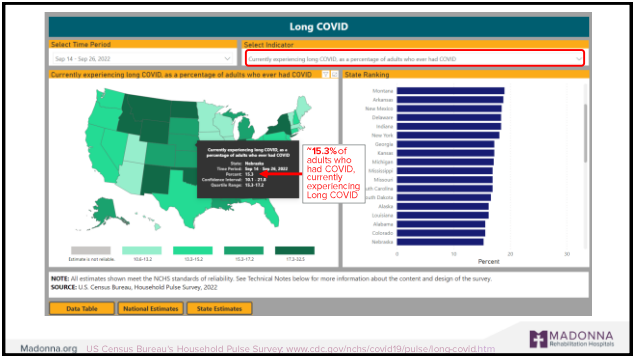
Long COVID

Select Time Period

Sep 14 - Sep 26, 2022

Select Indicator

Currently experiencing long COVID, as a percentage of adults who ever had COVID

Currently experiencing long COVID, as a percentage of adults who ever had COVID

State Ranking

Currently experiencing long COVID, as a percentage of adults who ever had COVID

State: Nebraska
Time Period: Sep 14 - Sep 26, 2022
Percent: 15.3
Confidence Interval: 10.1 - 21.2
Quartile Range: 15.3-17.2

~15.3% of adults who had COVID, currently experiencing Long COVID

Estimate is not reliable 10.6-13.2 13.3-15.2 15.3-17.2 17.3-32.5

Montana
Arkansas
New Mexico
Delaware
Indiana
New York
Georgia
Kansas
Michigan
Mississippi
Missouri
uth Carolina
uth Dakota
Alaska
Louisiana
Alabama
Colorado
Nebraska

0 10 20 30
Percent

NOTE: All estimates shown meet the NCHS standards of reliability. See Technical Notes below for more information about the content and design of the survey.
SOURCE: U.S. Census Bureau, Household Pulse Survey, 2022

Data Table National Estimates State Estimates

Madonna.org US Census Bureau's Household Pulse Survey: www.cdc.gov/nchs/covid19/pulse/long-covid.htm

MADONNA Rehabilitation Hospitals